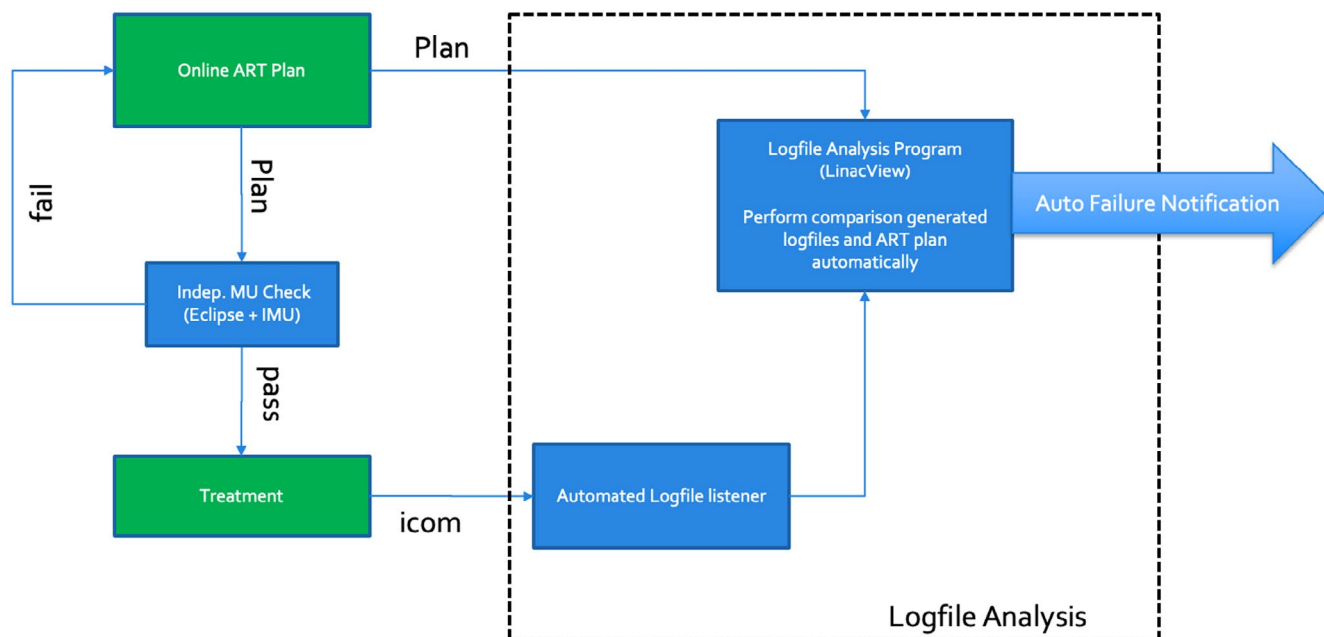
Online ART Plan

Plan

fail

Plan

Indep. MU Check (Eclipse + IMU)

pass

Treatment

icom

Logfile Analysis Program (LinacView)

Perform comparison generated logfiles and ART plan automatically

Auto Failure Notification

Automated Logfile listener

Logfile Analysis